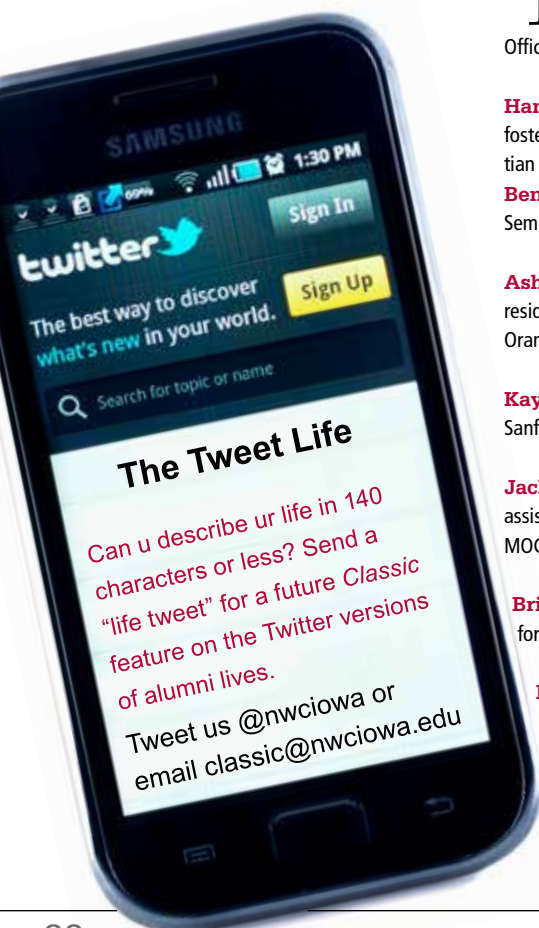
SAMSUNG

1:30 PM

twitter

Sign In

The best way to discover what's new in your world.

Sign Up

Search for topic or name

The Tweet Life

Can u describe ur life in 140 characters or less? Send a "life tweet" for a future Classic feature on the Twitter versions of alumni lives.

Tweet us @nwciowa or email classic@nwciowa.edu

Offic

Har
foste
tian
Ben
Sem

Ash
resic
Oran

Kay
Sanf

Jac
assis
MOC

Bri
for